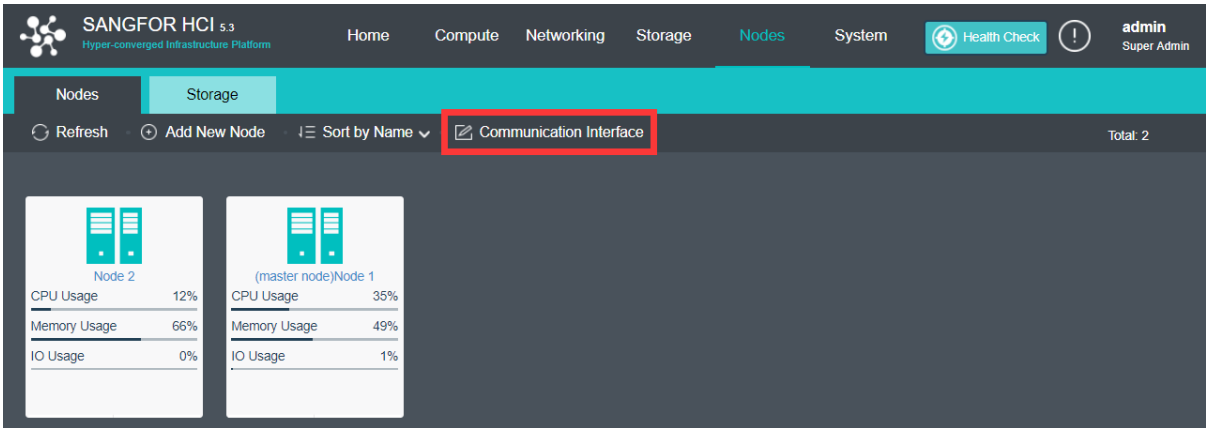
SANGFOR HCI 5.3
Hyper-converged Infrastructure Platform

Home Compute Networking Storage Nodes System

Health Check

admin
Super Admin

Nodes Storage

Refresh Add New Node Sort by Name Communication Interface

Total: 2

Node 2
CPU Usage 12%
Memory Usage 66%
IO Usage 0%

(master node)Node 1
CPU Usage 35%
Memory Usage 49%
IO Usage 1%